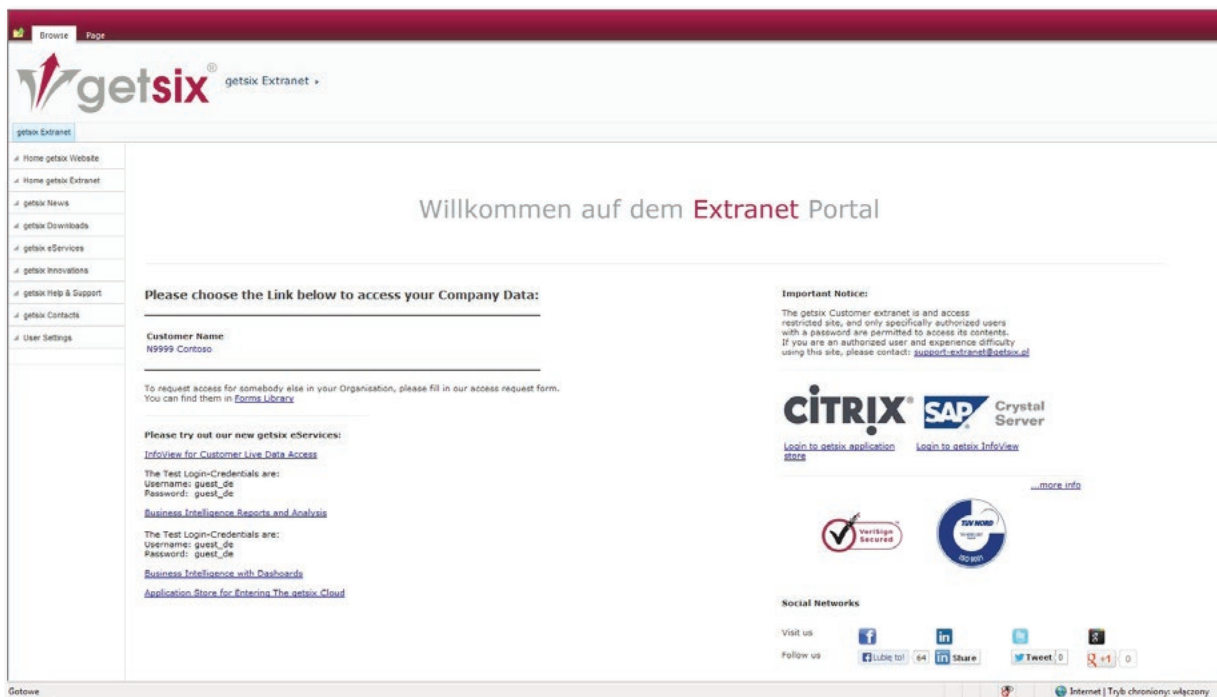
Browse Page

getsix® getsix Extranet ›

getsix Extranet

Home getsix Website
Home getsix Extranet
getsix News
getsix Downloads
getsix eServices
getsix Innovations
getsix Help & Support
getsix Contacts
User Settings

Willkommen auf dem Extranet Portal

Please choose the Link below to access your Company Data:

Customer Name
N9999 Contoso

To request access for somebody else in your Organisation, please fill in our access request form.
You can find them in Forms Library

Please try out our new getsix eServices:

InfoView for Customer Live Data Access

The Test Login-Credentials are:
Username: guest_de
Password: guest_de

Business Intelligence Reports and Analysis

The Test Login-Credentials are:
Username: guest_de
Password: guest_de

Business Intelligence with Dashoards

Application Store for Entering The getsix Cloud

Important Notice:

The getsix Customer extranet is and access restricted site, and only specifically authorized users with a password are permitted to access its contents. If you are an authorized user and experience difficulty using this site, please contact: support-extranet@getsix.pl

CITRIX SAP Crystal Server

Login to getsix application store Login to getsix InfoView

...more info

VeriSign Secured

TÜV NORD

Social Networks

Visit us

Follow us Lubię to! 64 in Share Tweet 0 +1 0

Gotowe

Internet | Tryb chroniony: włączony